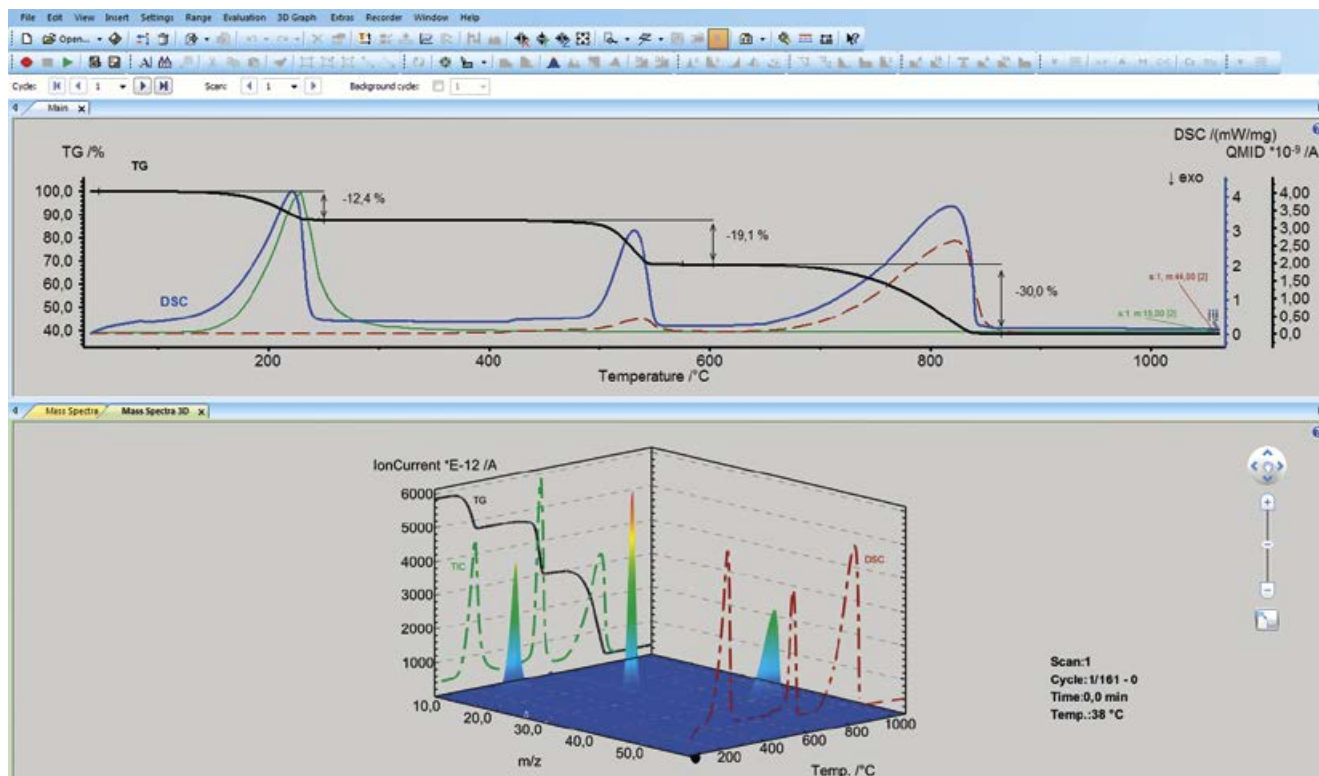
File Edit View Insert Settings Range Evaluation 3D Graph Extras Recorder Window Help

Open...

Cycle: 1 Scan: 1 Background cycle: 1

Main

TG /%
TG
DSC /(mW/mg)
QMID *10-9 /A
↓ exo
100,0
90,0
80,0
70,0
60,0
50,0
40,0
-12,4 %
-19,1 %
-30,0 %
DSC
4
3
2
1
0
4,00
3,50
3,00
2,50
2,00
1,50
1,00
0,50
0,0
s:1, m:44,00 [2]
s:1, m:18,00 [2]
200
400
600
800
1000
Temperature /°C

Mass Spectra
Mass Spectra 3D

IonCurrent *E-12 /A
6000
5000
4000
3000
2000
1000
TG
TIC
DSC
10,0
20,0
30,0
40,0
50,0
m/z
200
400
600
800
1000
Temp. /°C

Scan:1
Cycle:1/161 - 0
Time:0,0 min
Temp.:38 °C